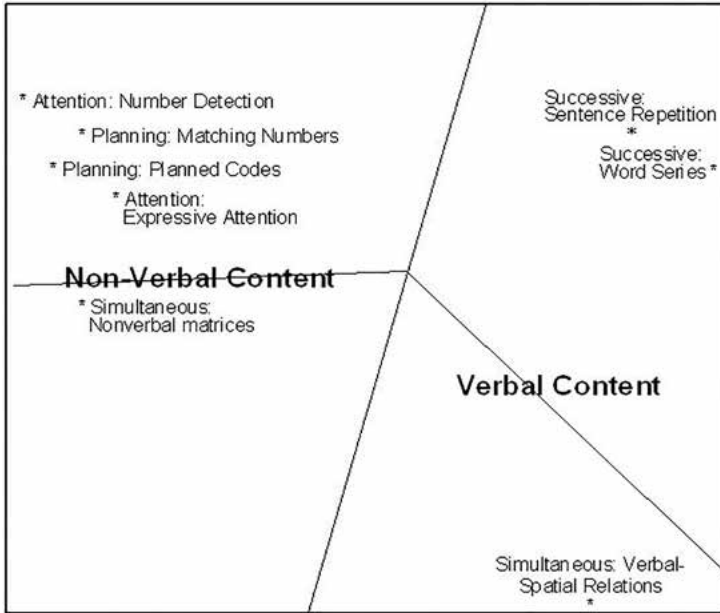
* Attention: Number Detection

* Planning: Matching Numbers

* Planning: Planned Codes

* Attention:
Expressive Attention

Successive:
Sentence Repetition
*

Successive:
Word Series *

Non-Verbal Content

* Simultaneous:
Nonverbal matrices

Verbal Content

Simultaneous: Verbal-Spatial Relations
*